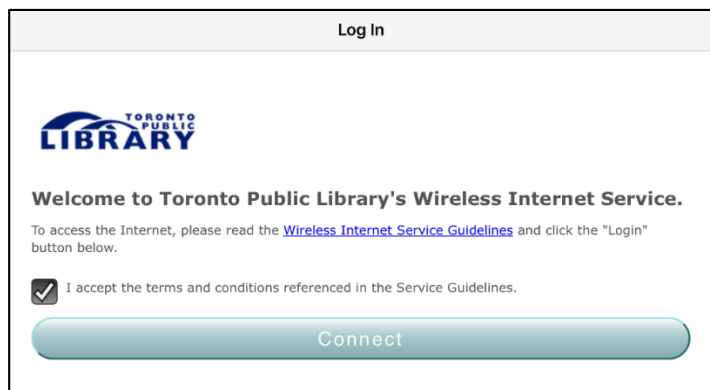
Log In

TORONTO PUBLIC LIBRARY

Welcome to Toronto Public Library's Wireless Internet Service.

To access the Internet, please read the Wireless Internet Service Guidelines and click the "Login" button below.

I accept the terms and conditions referenced in the Service Guidelines.

Connect